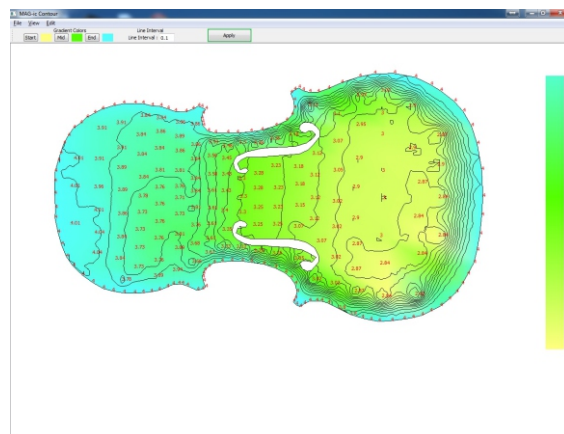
MAG-ic Contour
File View Edit
Gradient Colors
Start Mid End
Line Interval
Line Interval : 0.1
Apply

3.91
3.91
3.91
3.84
3.84
3.86
3.84
3.84
3.81
3.85
3.86
3.8
3.76
3.81
3.78
3.73
3.75
3.73
3.73
3.75
3.28
3.25
3.25
3.21
3.15
3.15
3.07
3.18
3.25
2.95
3
2.97
2.9
2.93
2.87
2.84
2.87
2.84
2.87
2.82
2.87
2.8
2.84
2.84
2.9
3
2.97
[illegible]